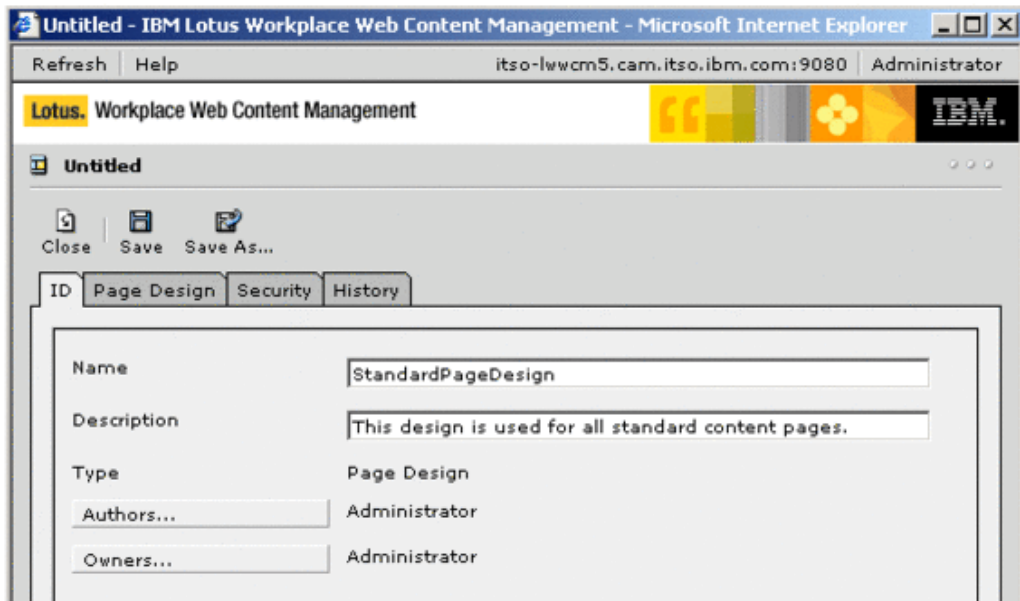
Untitled - IBM Lotus Workplace Web Content Management - Microsoft Internet Explorer

Refresh | Help

itso-lwwcm5.cam.itso.ibm.com:9080 | Administrator

Lotus. Workplace Web Content Management

IBM.

Untitled

Close Save Save As...

ID | Page Design | Security | History

| | |
|---|---|
| Name | StandardPageDesign |
| Description | This design is used for all standard content pages. |
| Type | Page Design |
| Authors... | Administrator |
| Owners... | Administrator |